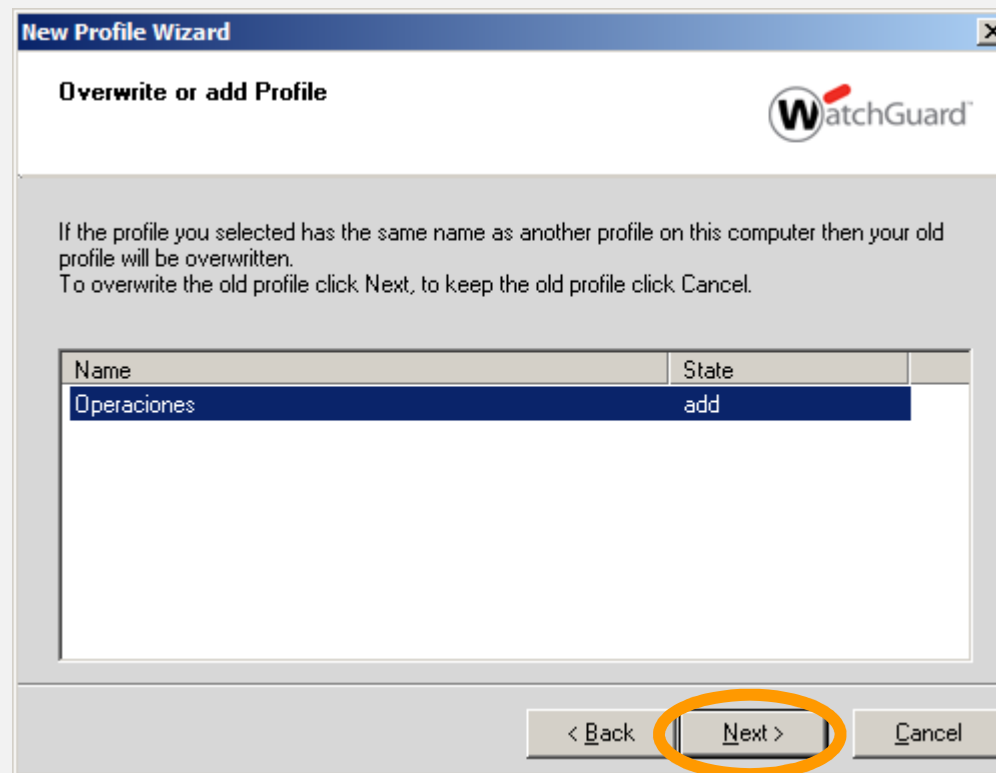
New Profile Wizard

Overwrite or add Profile

WatchGuard

If the profile you selected has the same name as another profile on this computer then your old profile will be overwritten.
To overwrite the old profile click Next, to keep the old profile click Cancel.

| Name | State |
|---|---|
| Operaciones | add |

< Back
Next >
Cancel